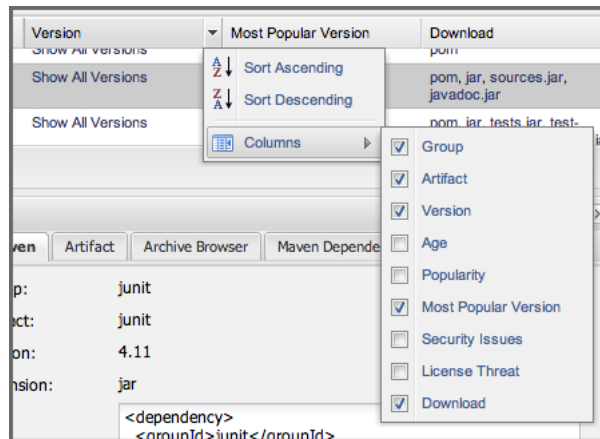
Version
Most Popular Version
Download

Show All Versions
pom

Show All Versions
pom, jar, sources.jar, javadoc.jar

Show All Versions
pom, jar, tests.jar, test-

Sort Ascending
Sort Descending
Columns

Group
Artifact
Version
Age
Popularity
Most Popular Version
Security Issues
License Threat
Download

ven
Artifact
Archive Browser
Maven Depende

p: junit
act: junit
on: 4.11
nsion: jar

<dependency>
<groupId>junit</groupId>